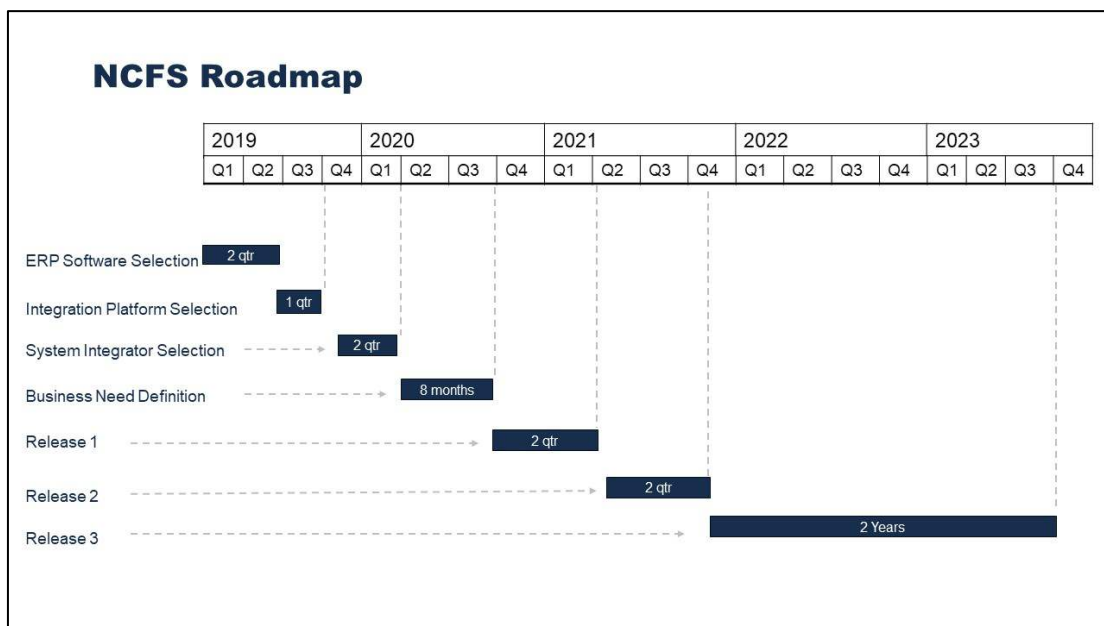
NCFS Roadmap

| 2019 | | | | 2020 | | | | 2021 | | | | 2022 | | | | 2023 | | | |
|---|---|---|---|---|---|---|---|---|---|---|---|---|---|---|---|---|---|---|---|
| Q1 | Q2 | Q3 | Q4 | Q1 | Q2 | Q3 | Q4 | Q1 | Q2 | Q3 | Q4 | Q1 | Q2 | Q3 | Q4 | Q1 | Q2 | Q3 | Q4 |

ERP Software Selection 2 qtr

Integration Platform Selection 1 qtr

System Integrator Selection 2 qtr

Business Need Definition 8 months

Release 1 2 qtr

Release 2 2 qtr

Release 3 2 Years